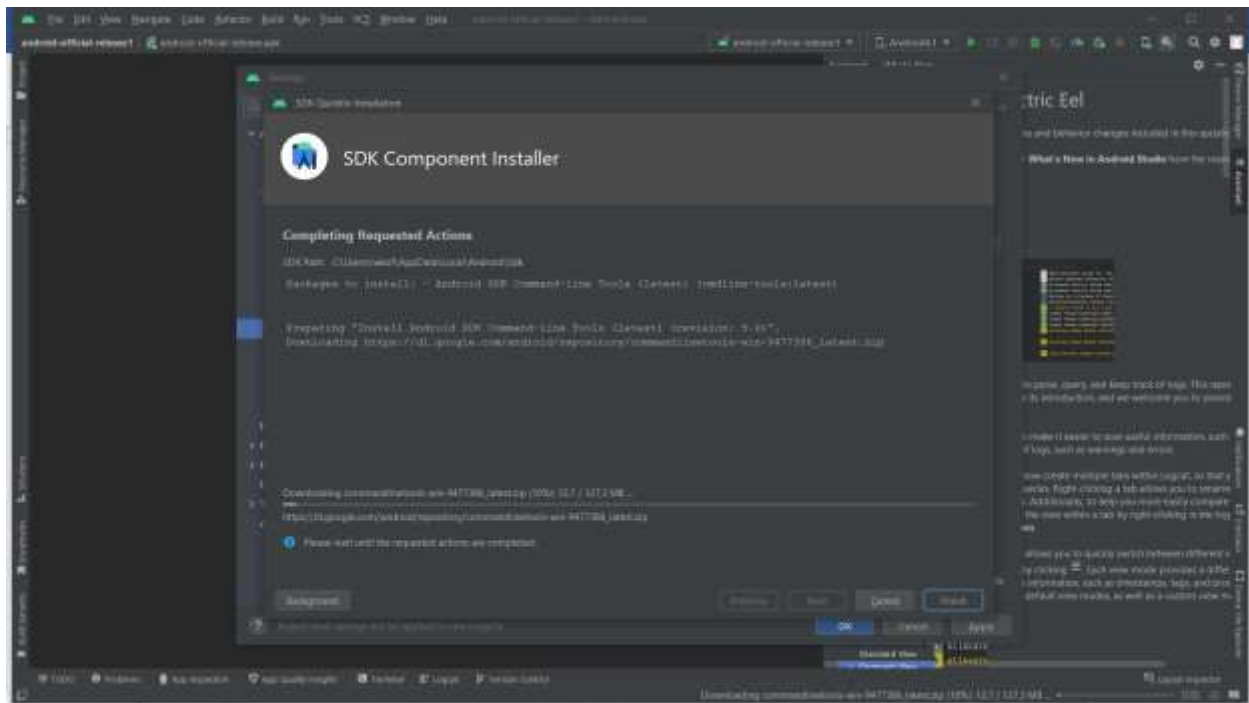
SDK Quickfix Installation

SDK Component Installer

Completing Requested Actions

SDK Path: C:\Users\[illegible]\AppData\Local\Android\Sdk

Packages to install: - Android SDK Command-line Tools (latest) (cmdline-tools;latest)

Preparing "Install Android SDK Command-line Tools (latest) (revision: 9.0)".
Downloading https://dl.google.com/android/repository/commandlinetools-win-9477386_latest.zip

Downloading commandlinetools-win-9477386_latest.zip (99%): 12.7 / 127.3 MB ...

https://dl.google.com/android/repository/commandlinetools-win-9477386_latest.zip

Please wait until the requested actions are completed.

Background

Previous

Next

Cancel

Finish

OK

Cancel

Apply

ctric Eel

What's New in Android Studio

Downloading commandlinetools-win-9477386_latest.zip (99%): 12.7 / 127.3 MB ...